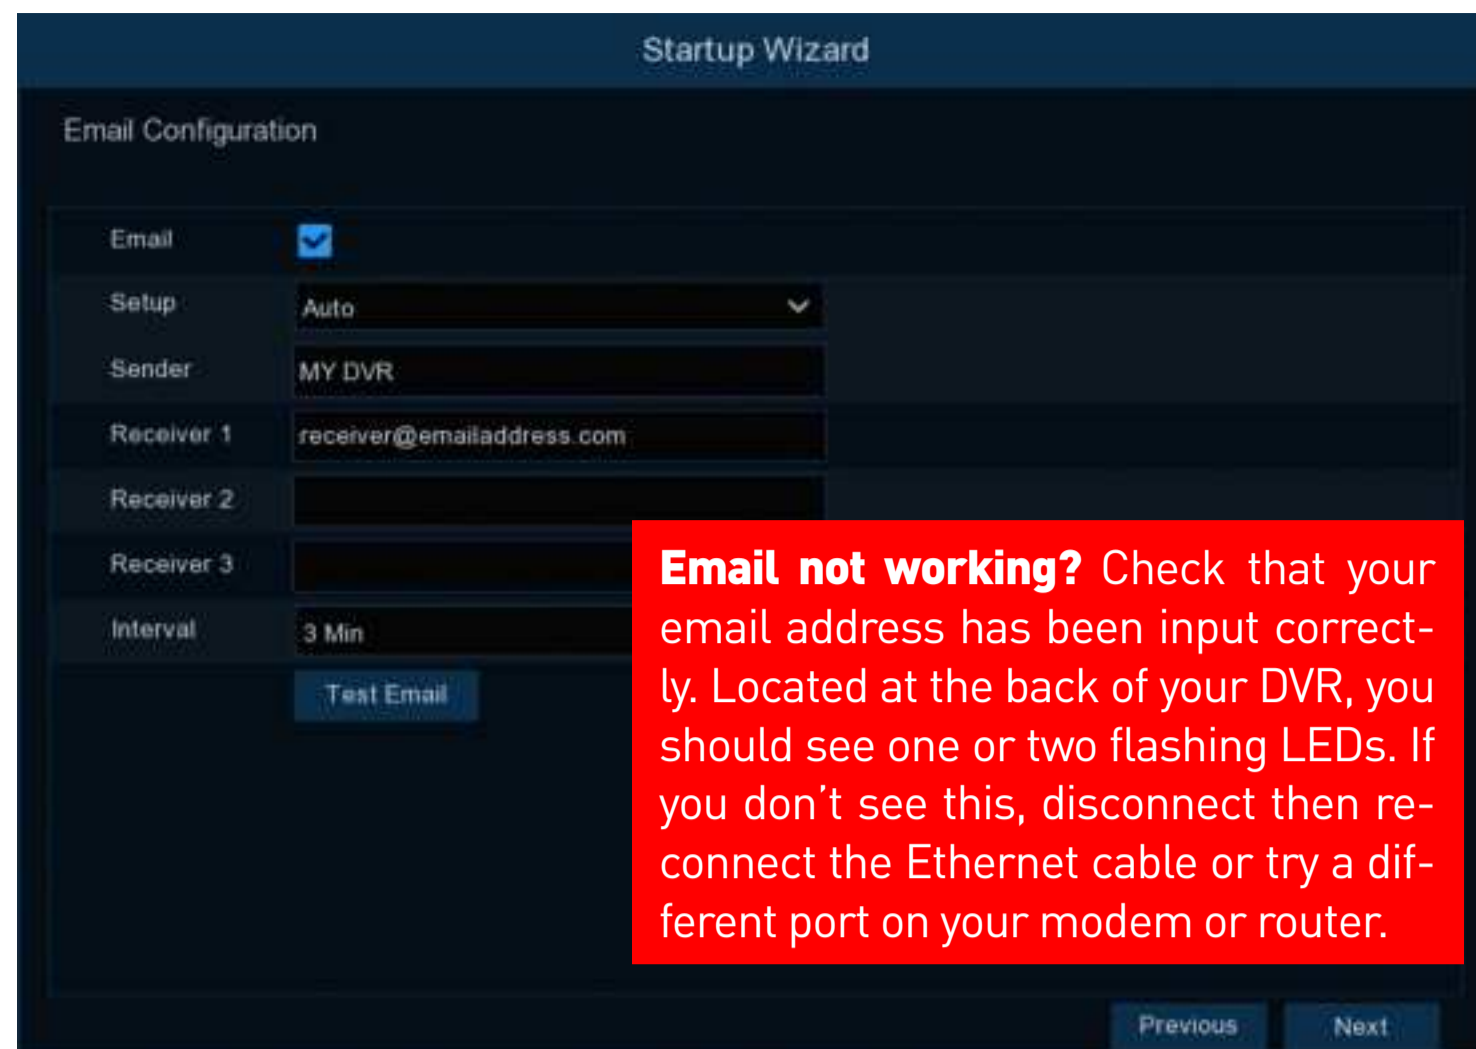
Startup Wizard

Email Configuration

Email

Setup Auto

Sender MY DVR

Receiver 1 receiver@emailaddress.com

Receiver 2

Receiver 3

Interval 3 Min

Test Email

**Email not working?** Check that your email address has been input correctly. Located at the back of your DVR, you should see one or two flashing LEDs. If you don't see this, disconnect then reconnect the Ethernet cable or try a different port on your modem or router.

Previous Next